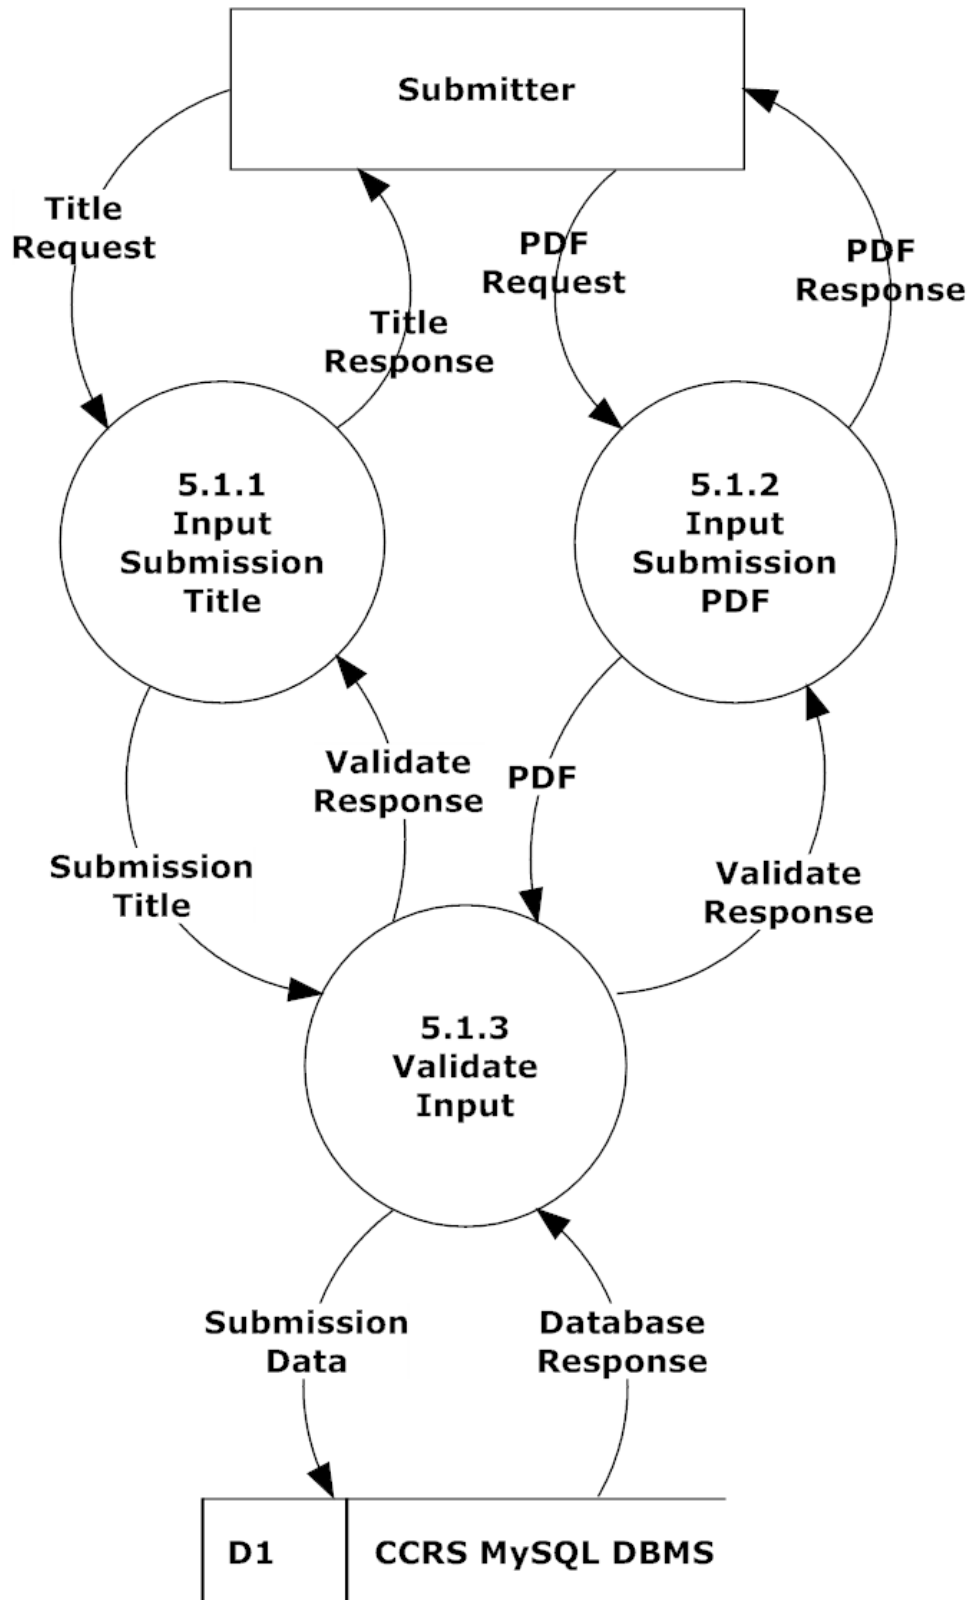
Submitter

Title Request

Title Response

PDF Request

PDF Response

5.1.1 Input Submission Title

5.1.2 Input Submission PDF

Validate Response

PDF

Submission Title

Validate Response

5.1.3 Validate Input

Submission Data

Database Response

D1

CCRS MySQL DBMS